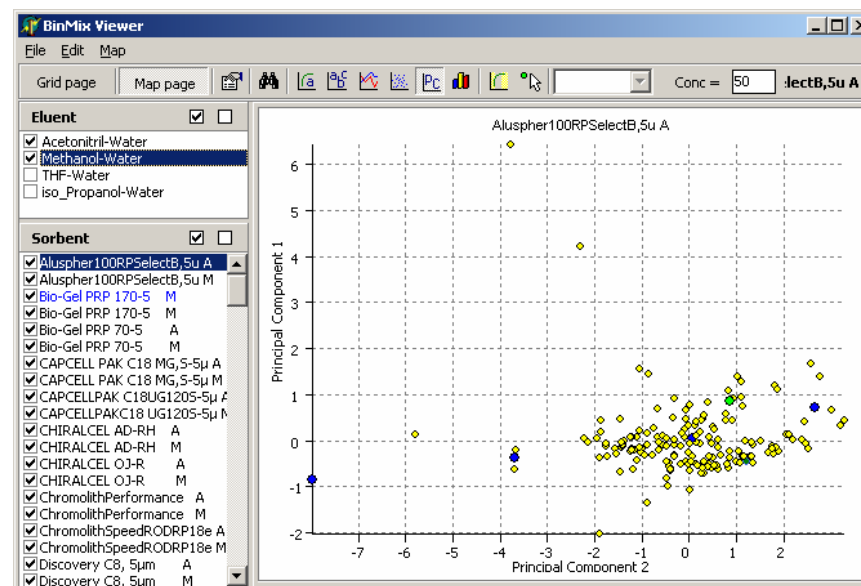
BinMix Viewer

File Edit Map

Grid page Map page Conc = 50 lectB,5u A

Eluent
Acetonitril-Water
Methanol-Water
THF-Water
iso_Propanol-Water

Sorbent
Aluspher100RPSelectB,5u A
Aluspher100RPSelectB,5u M
Bio-Gel PRP 170-5 M
Bio-Gel PRP 170-5 M
Bio-Gel PRP 70-5 A
Bio-Gel PRP 70-5 M
CAPCELL PAK C18 MG,S-5μ A
CAPCELL PAK C18 MG,S-5μ M
CAPCELLPAK C18UG120S-5μ A
CAPCELLPAKC18 UG120S-5μ M
CHIRALCEL AD-RH A
CHIRALCEL AD-RH M
CHIRALCEL OJ-R A
CHIRALCEL OJ-R M
ChromolithPerformance A
ChromolithPerformance M
ChromolithSpeedRODRP18e A
ChromolithSpeedRODRP18e M
Discovery C8, 5μm A
Discovery C8, 5μm M

Aluspher100RPSelectB,5u A

Principal Component 1
6
5
4
3
2
1
0
-1
-2
-7 -6 -5 -4 -3 -2 -1 0 1 2
Principal Component 2